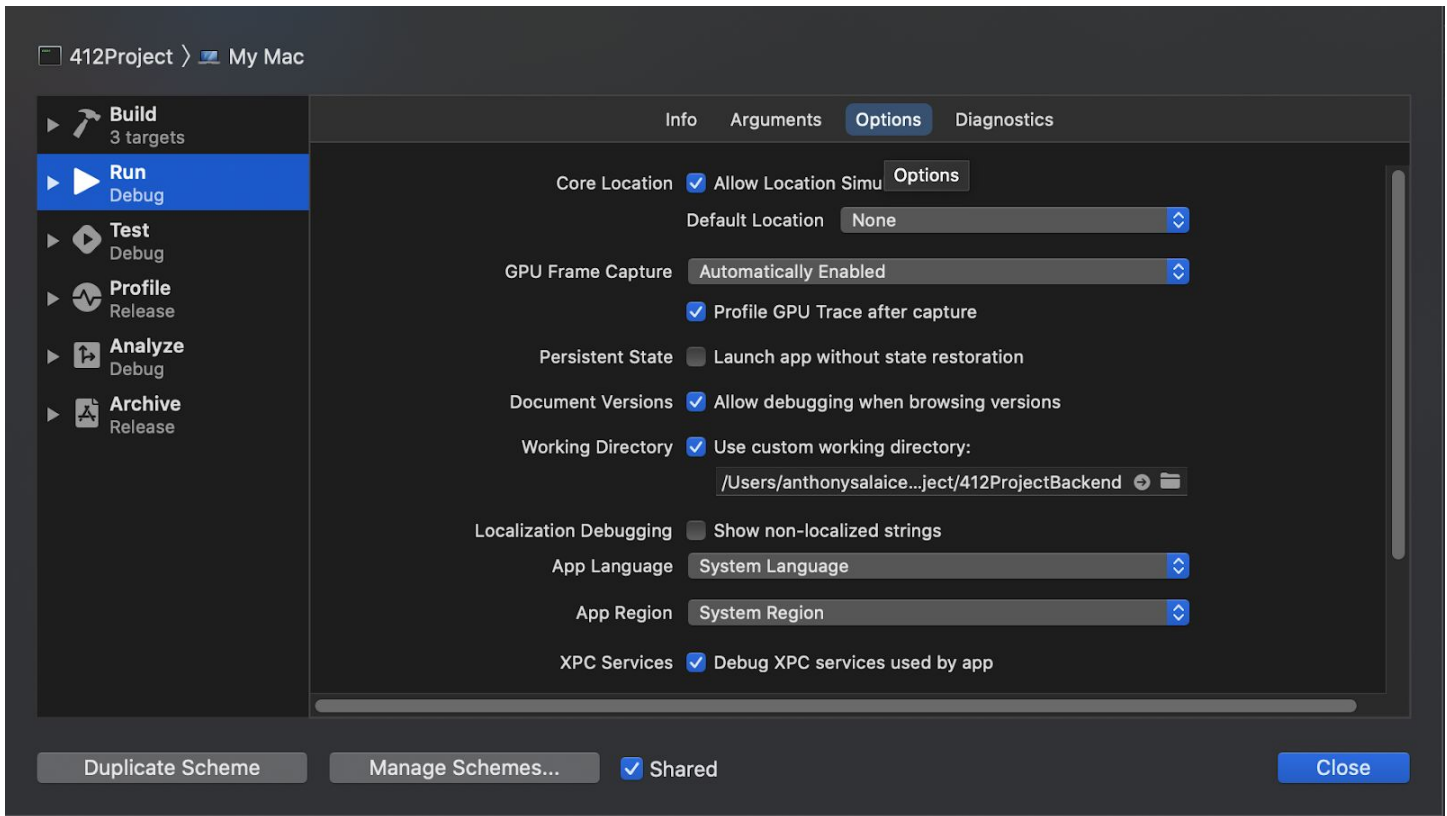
412Project 〉 My Mac

Build
3 targets

Run
Debug

Test
Debug

Profile
Release

Analyze
Debug

Archive
Release

Info Arguments Options Diagnostics

Core Location Allow Location Simu Options

Default Location None

GPU Frame Capture Automatically Enabled

Profile GPU Trace after capture

Persistent State Launch app without state restoration

Document Versions Allow debugging when browsing versions

Working Directory Use custom working directory:

/Users/anthonysalaice...ject/412ProjectBackend

Localization Debugging Show non-localized strings

App Language System Language

App Region System Region

XPC Services Debug XPC services used by app

Duplicate Scheme Manage Schemes... Shared Close